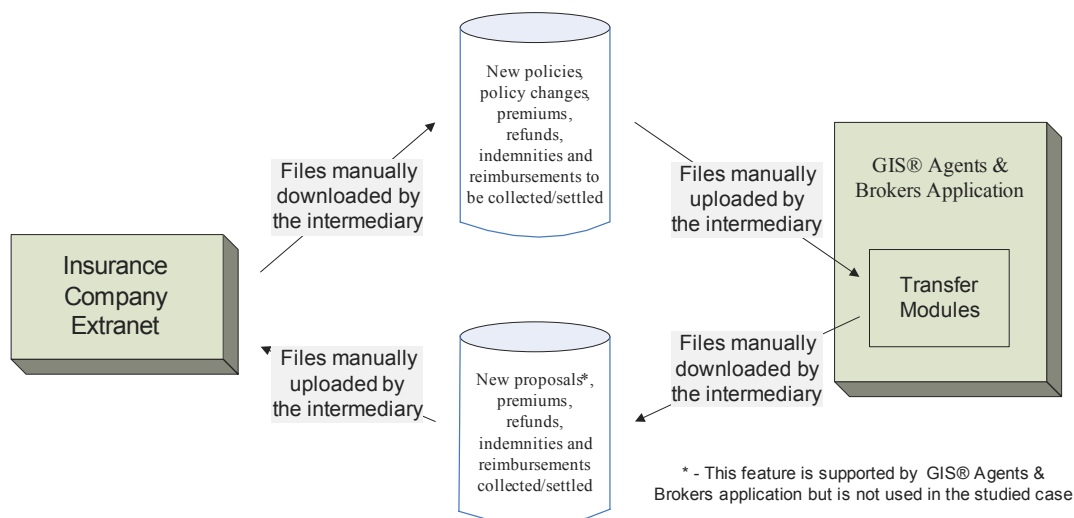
Insurance Company Extranet

Files manually downloaded by the intermediary

New policies, policy changes, premiums, refunds, indemnities and reimbursements to be collected/settled

Files manually uploaded by the intermediary

GIS® Agents & Brokers Application

Transfer Modules

Files manually uploaded by the intermediary

New proposals*, premiums, refunds, indemnities and reimbursements collected/settled

Files manually downloaded by the intermediary

* - This feature is supported by GIS® Agents & Brokers application but is not used in the studied case